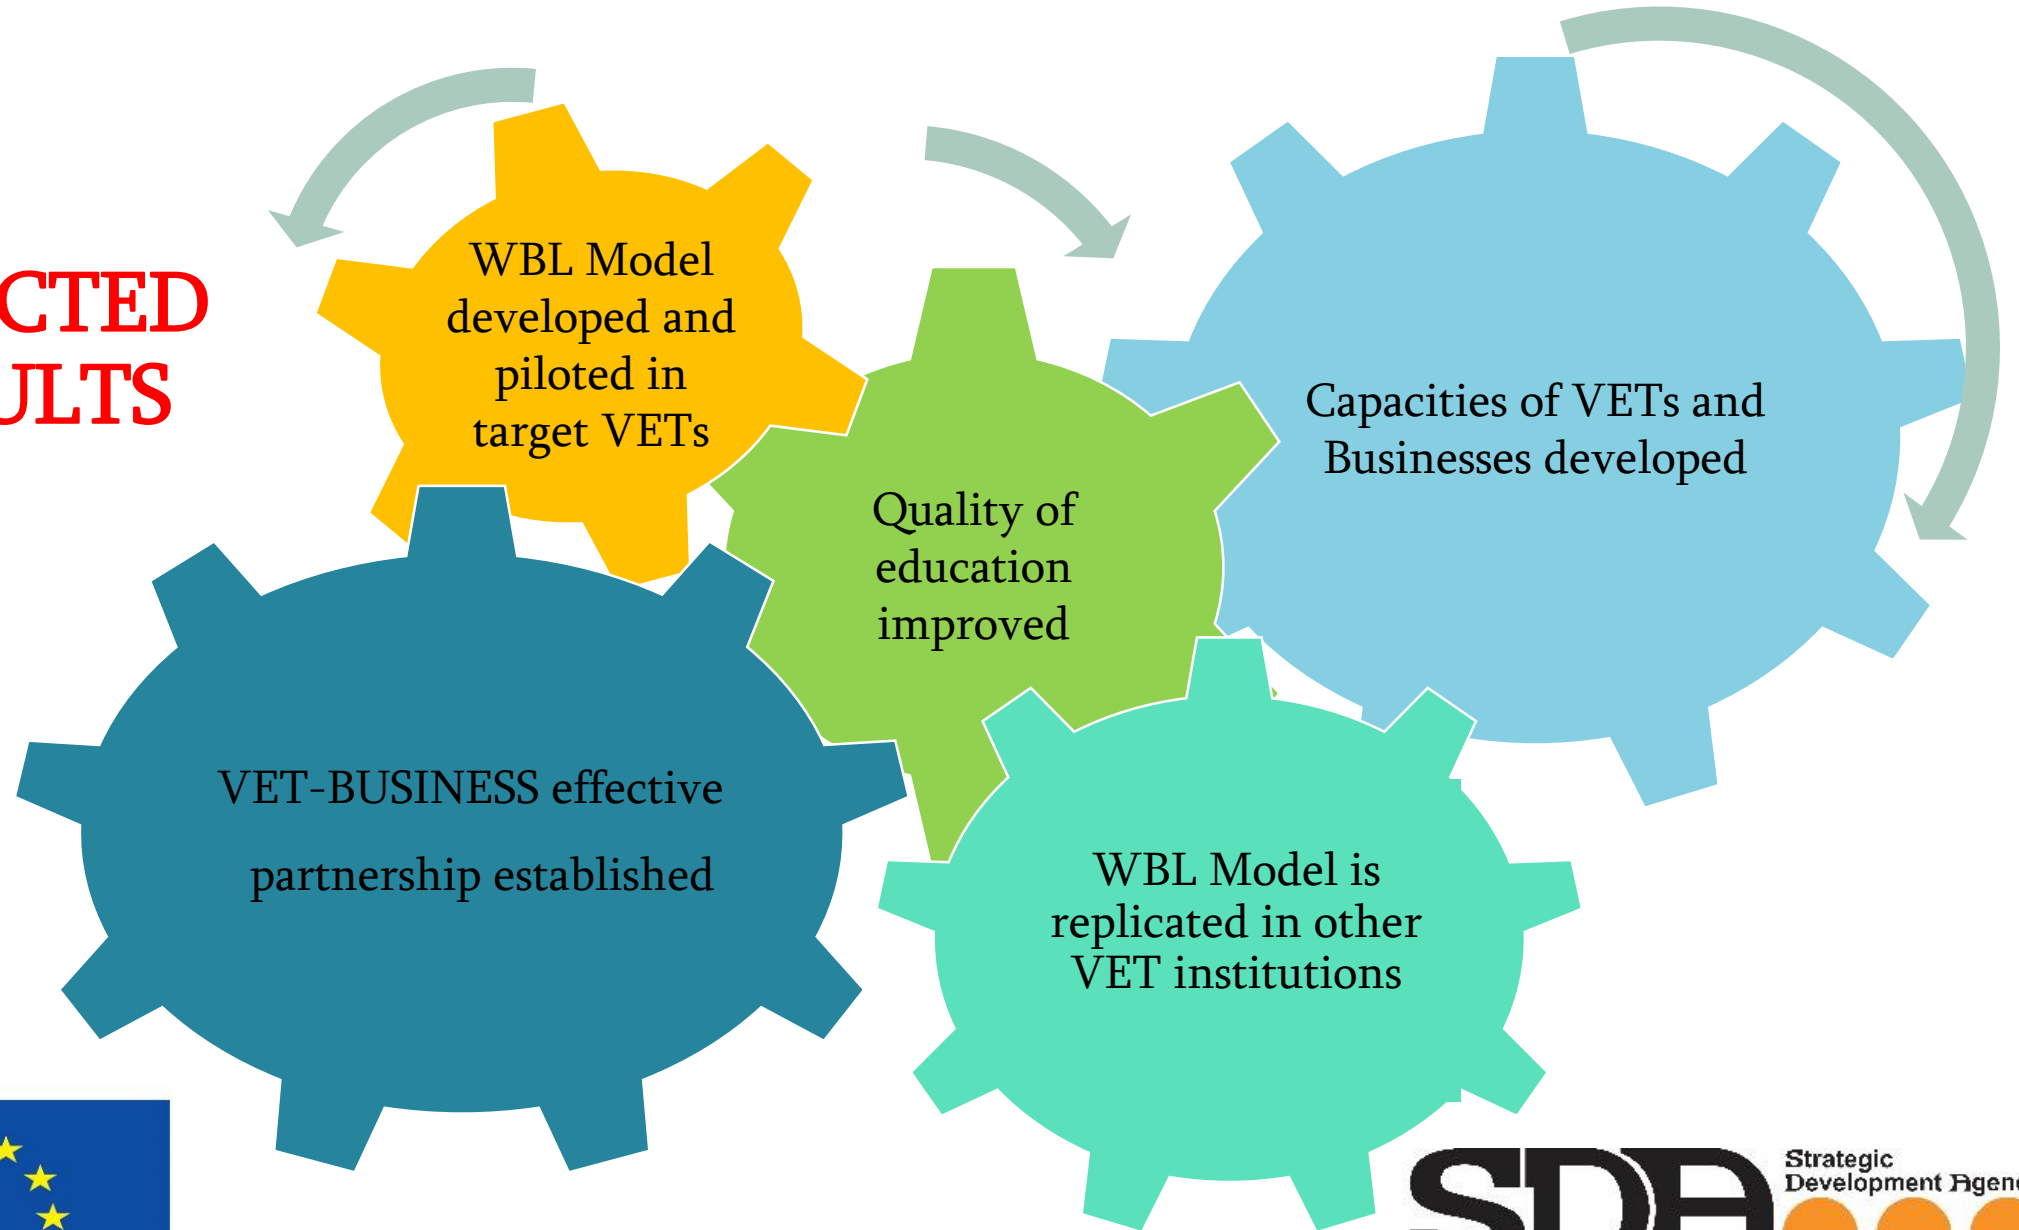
CTED
ULTS

WBL Model developed and piloted in target VETs

Quality of education improved

Capacities of VETs and Businesses developed

VET-BUSINESS effective

partnership established

WBL Model is replicated in other VET institutions

SDA
Strategic
Development Agen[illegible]